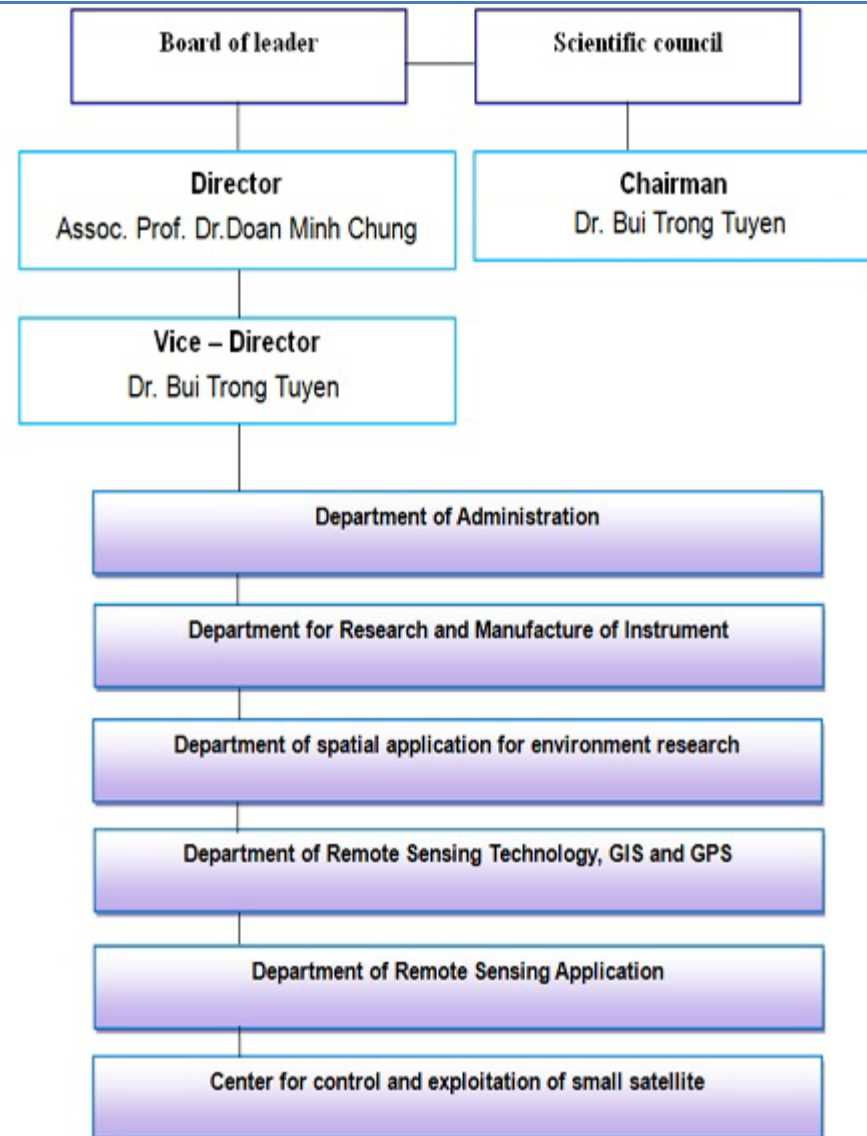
Board of leader

Scientific council

Director
Assoc. Prof. Dr.Doan Minh Chung

Chairman
Dr. Bui Trong Tuyen

Vice – Director
Dr. Bui Trong Tuyen

Department of Administration

Department for Research and Manufacture of Instrument

Department of spatial application for environment research

Department of Remote Sensing Technology, GIS and GPS

Department of Remote Sensing Application

Center for control and exploitation of small satellite